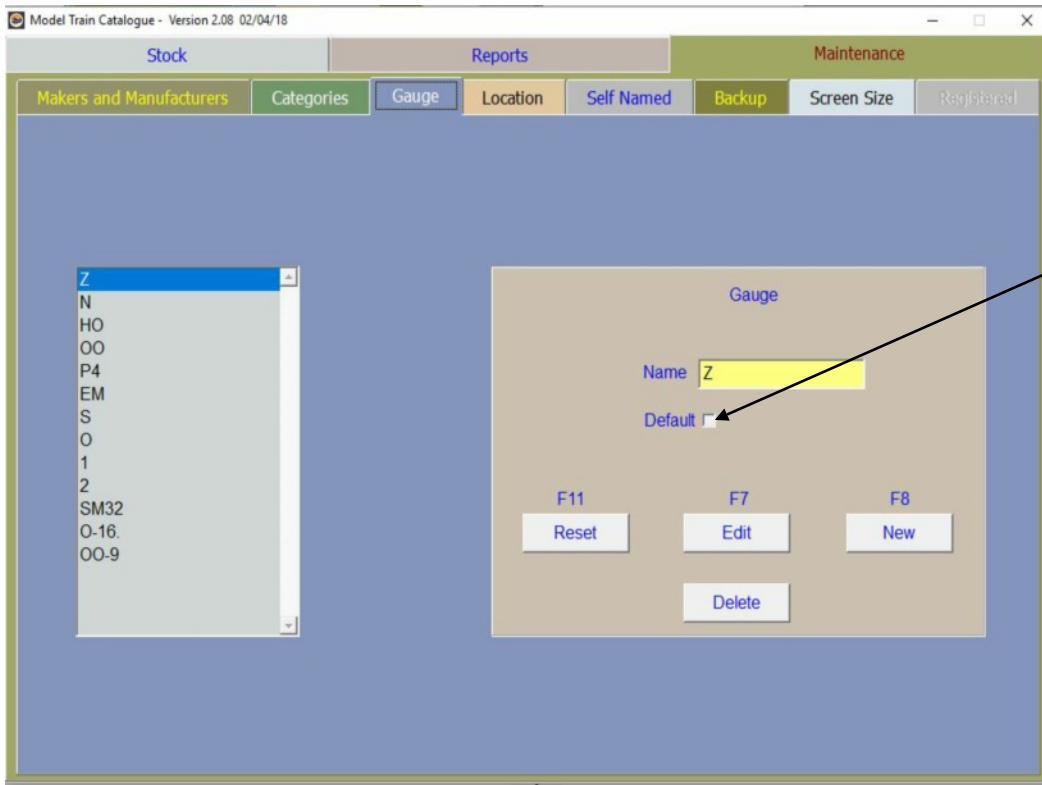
Model Train Catalogue - Version 2.08 02/04/18

Stock
Reports
Maintenance

Makers and Manufacturers
Categories
Gauge
Location
Self Named
Backup
Screen Size
Registered

Z
N
HO
OO
P4
EM
S
O
1
2
SM32
O-16.
OO-9

Gauge

Name Z

Default

F11
Reset

F7
Edit

F8
New

Delete